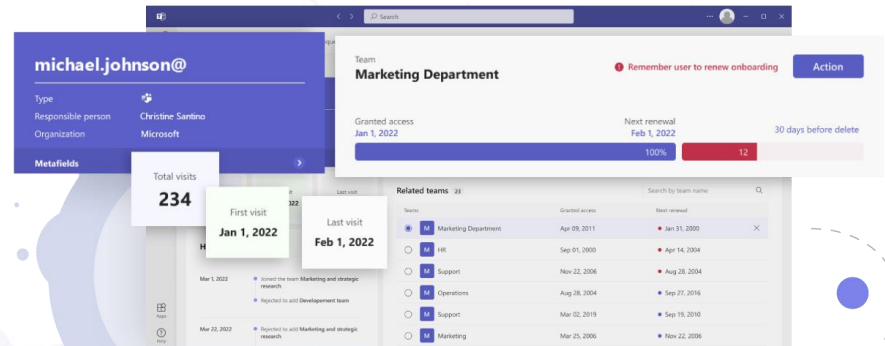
Search

michael.johnson@

Type
Responsible person Christine Santino
Organization Microsoft

Metafields

Team
Marketing Department

Remember user to renew onboarding

Action

Granted access
Jan 1, 2022

Next renewal
Feb 1, 2022

30 days before delete

100%

12

Total visits
234

First visit
Jan 1, 2022

Last visit
Feb 1, 2022

Related teams 23

Search by team name

| Teams | Granted access | Next renewal |
|---|---|---|
| M Marketing Department | Apr 09, 2011 | Jan 31, 2000 |
| M HR | Sep 01, 2000 | Apr 14, 2004 |
| M Support | Nov 22, 2006 | Aug 28, 2004 |
| M Operations | Aug 28, 2004 | Sep 27, 2016 |
| M Support | Sep 02, 2019 | Sep 19, 2010 |
| M Marketing | Mar 25, 2006 | Nov 22, 2006 |

Mar 1, 2022
Joined the team Marketing and strategic research
Rejected to add Development team

Mar 22, 2022
Rejected to add Marketing and strategic research

Apps
Help